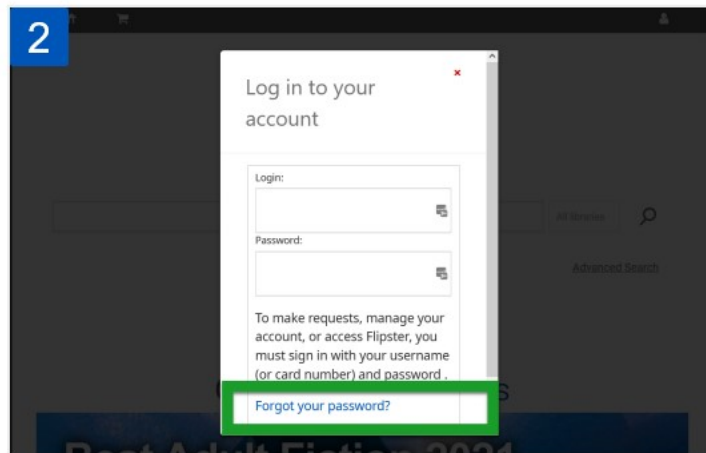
2

Log in to your account

×

Login:

Password:

To make requests, manage your account, or access Flipster, you must sign in with your username (or card number) and password .

Forgot your password?

All libraries

Advanced Search

Best Adult Fiction 2021